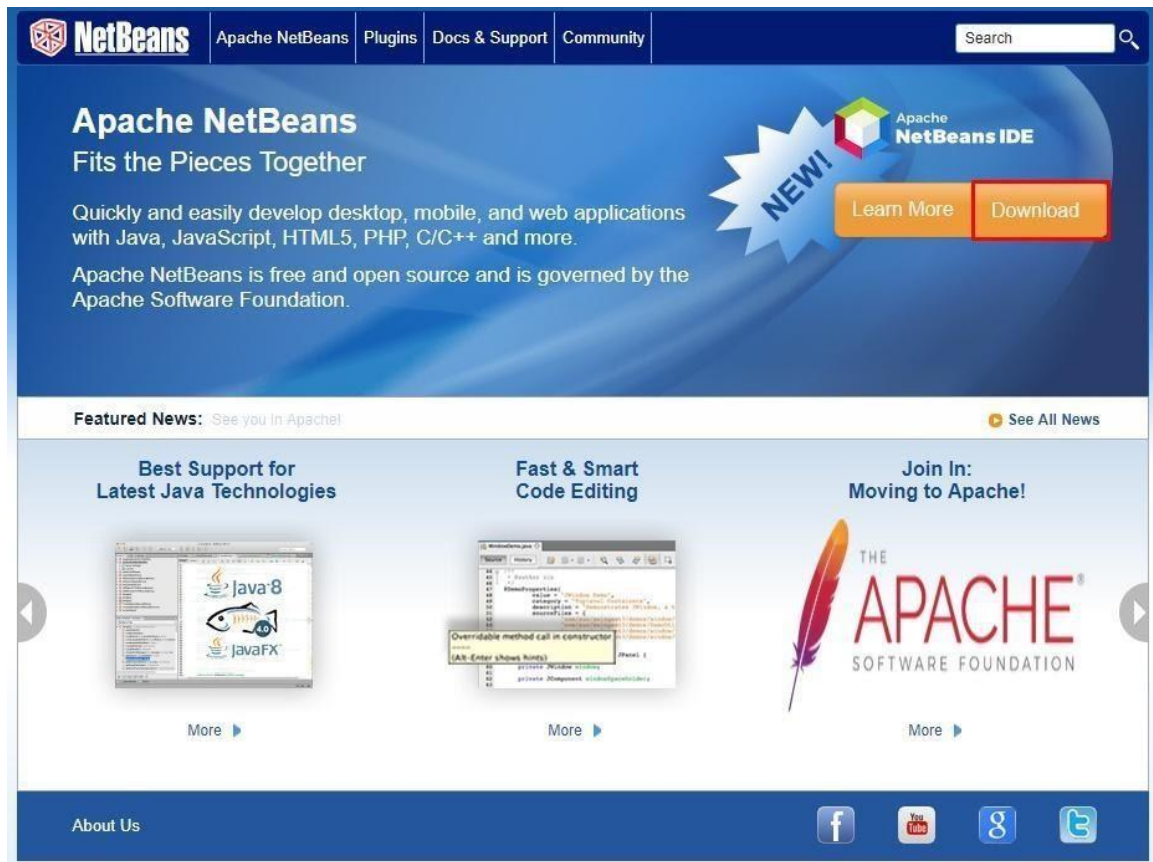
NetBeans Apache NetBeans Plugins Docs & Support Community Search

Apache NetBeans
Fits the Pieces Together

Quickly and easily develop desktop, mobile, and web applications with Java, JavaScript, HTML5, PHP, C/C++ and more.

Apache NetBeans is free and open source and is governed by the Apache Software Foundation.

NEW!
Apache NetBeans IDE

Learn More Download

Featured News: See you in Apache!

See All News

Best Support for Latest Java Technologies

Java 8
JavaFX

More

Fast & Smart Code Editing

Overridable method call in constructor
(Alt-Enter shows hints)

More

Join In: Moving to Apache!

THE APACHE SOFTWARE FOUNDATION

More

About Us

You Tube